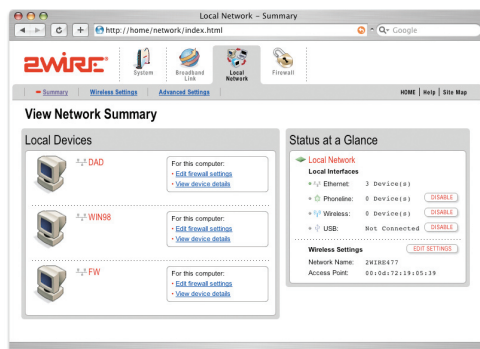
Local Network – Summary

http://home/network/index.html

Google

2WIRE

System

Broadband Link

Local Network

Firewall

Summary | Wireless Settings | Advanced Settings

HOME | Help | Site Map

View Network Summary

Local Devices

DAD

For this computer:
• Edit firewall settings
• View device details

WIN98

For this computer:
• Edit firewall settings
• View device details

FW

For this computer:
• Edit firewall settings
• View device details

Status at a Glance

Local Network

Local Interfaces

Ethernet: 3 Device(s)

Phoneline: 0 Device(s) DISABLE

Wireless: 0 Device(s) DISABLE

USB: Not Connected DISABLE

Wireless Settings EDIT SETTINGS

Network Name: 2WIRE477

Access Point: 00:0d:72:19:05:39